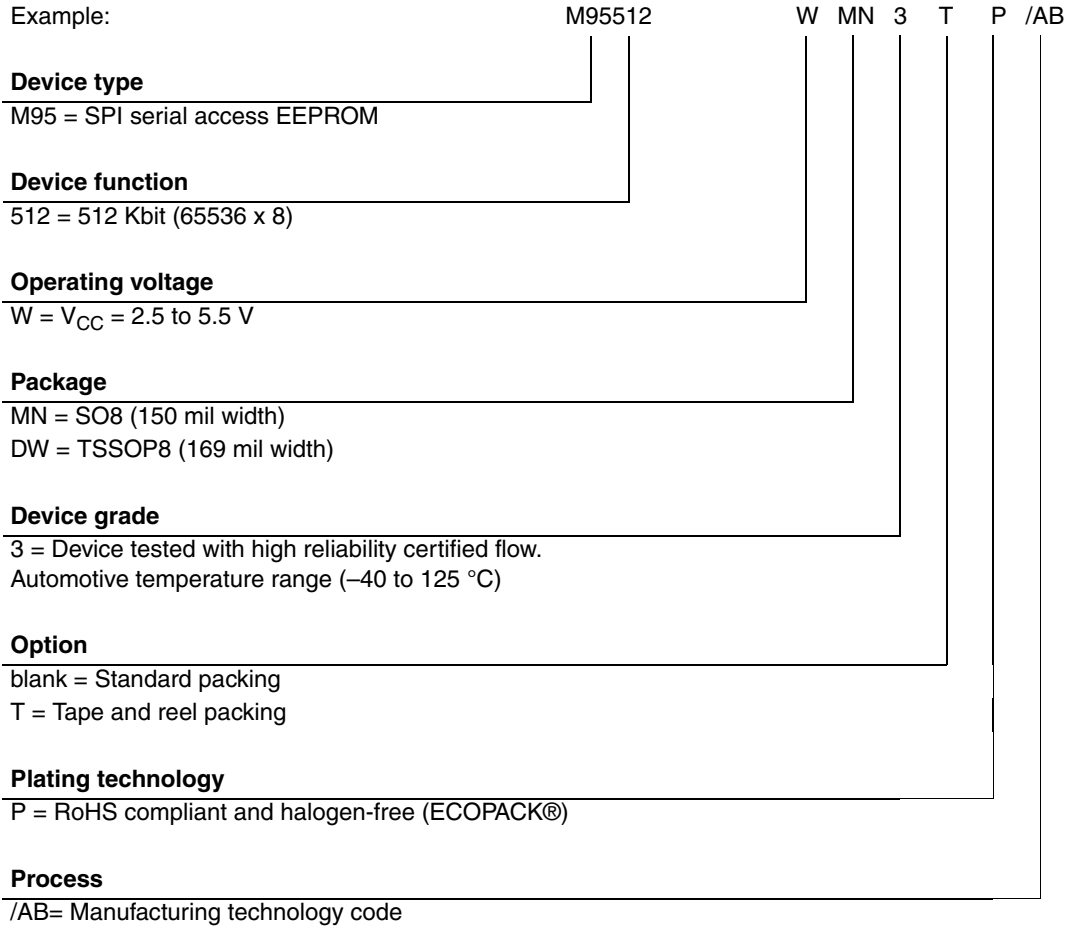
Example: M95512 W MN 3 T P /AB

**Device type**
M95 = SPI serial access EEPROM

**Device function**
512 = 512 Kbit (65536 x 8)

**Operating voltage**
W = $V_{CC}$ = 2.5 to 5.5 V

**Package**
MN = SO8 (150 mil width)
DW = TSSOP8 (169 mil width)

**Device grade**
3 = Device tested with high reliability certified flow.
Automotive temperature range (–40 to 125 °C)

**Option**
blank = Standard packing
T = Tape and reel packing

**Plating technology**
P = RoHS compliant and halogen-free (ECOPACK®)

**Process**
/AB= Manufacturing technology code